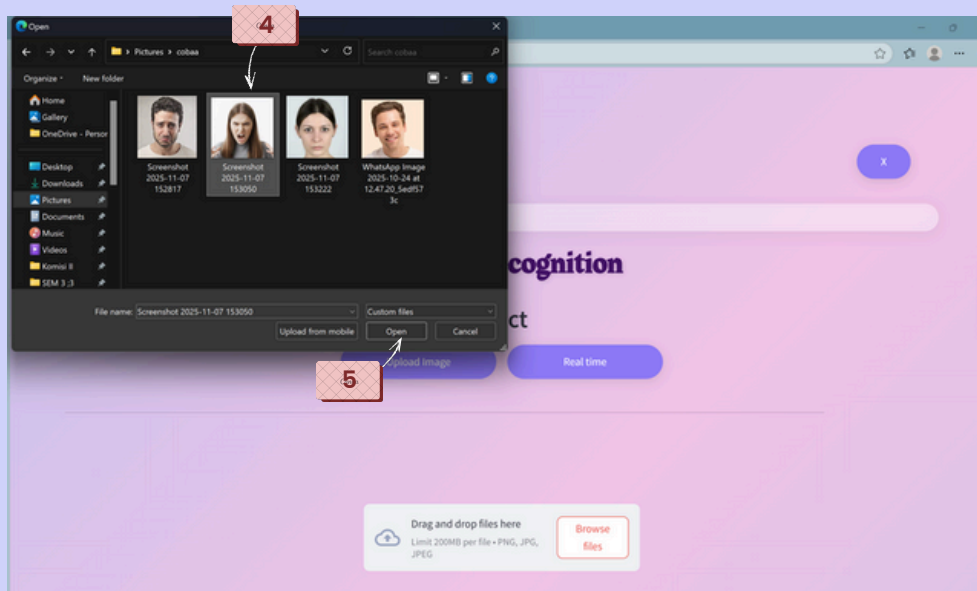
Open

4

Pictures > cobaa

Search cobaa

Organize

New folder

Home
Gallery
OneDrive - Person
Desktop
Downloads
Pictures
Documents
Music
Videos
Komisi II
SEM 3 ;3

Screenshot 2025-11-07 152817

Screenshot 2025-11-07 153050

Screenshot 2025-11-07 153222

WhatsApp Image 2025-10-24 at 12.47.20_5edf573c

File name: Screenshot 2025-11-07 153050

Custom files

Upload from mobile

Open

Cancel

5

x

cognition

ct

Upload Image

Real time

Drag and drop files here

Limit 200MB per file • PNG, JPG, JPEG

Browse files